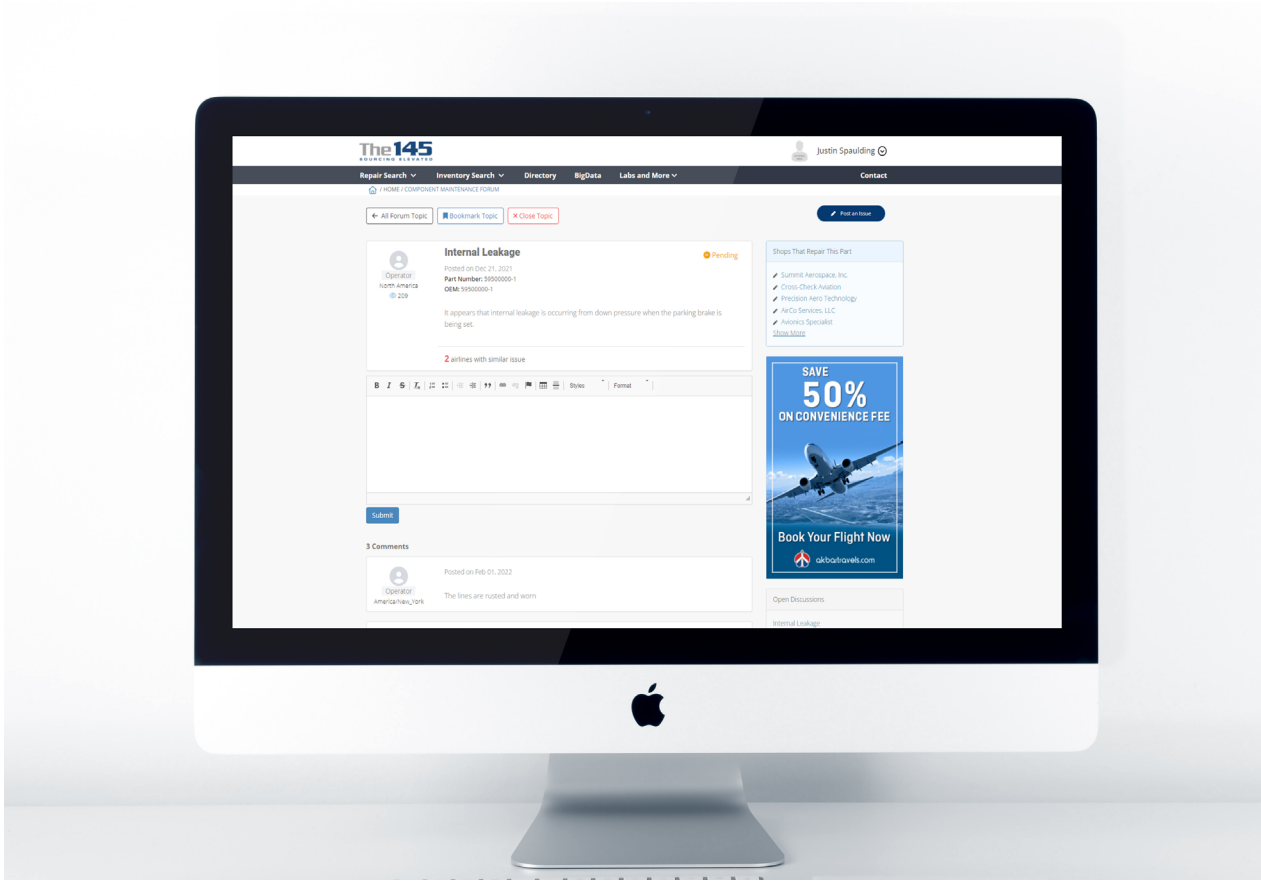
The145
SOURCING ELEVATED

Justin Spaulding

Repair Search Inventory Search Directory BigData Labs and More Contact

/ HOME / COMPONENT MAINTENANCE FORUM

All Forum Topic Bookmark Topic Close Topic

Post an Issue

Operator
North America
209

Internal Leakage

Pending

Posted on Dec 21, 2021
Part Number: 59500000-1
OEM: 59500000-1

It appears that internal leakage is occurring from down pressure when the parking brake is being set.

2 airlines with similar issue

B I S $I_x$ Styles Format

Submit

3 Comments

Operator
America/New_York

Posted on Feb 01, 2022

The lines are rusted and worn

Shops That Repair This Part

Summit Aerospace, Inc.
Cross-Check Aviation
Precision Aero Technology
AirCo Services, LLC
Avionics Specialist
Show More

SAVE
50%
ON CONVENIENCE FEE

Book Your Flight Now
akbartravels.com

Open Discussions

Internal Leakage